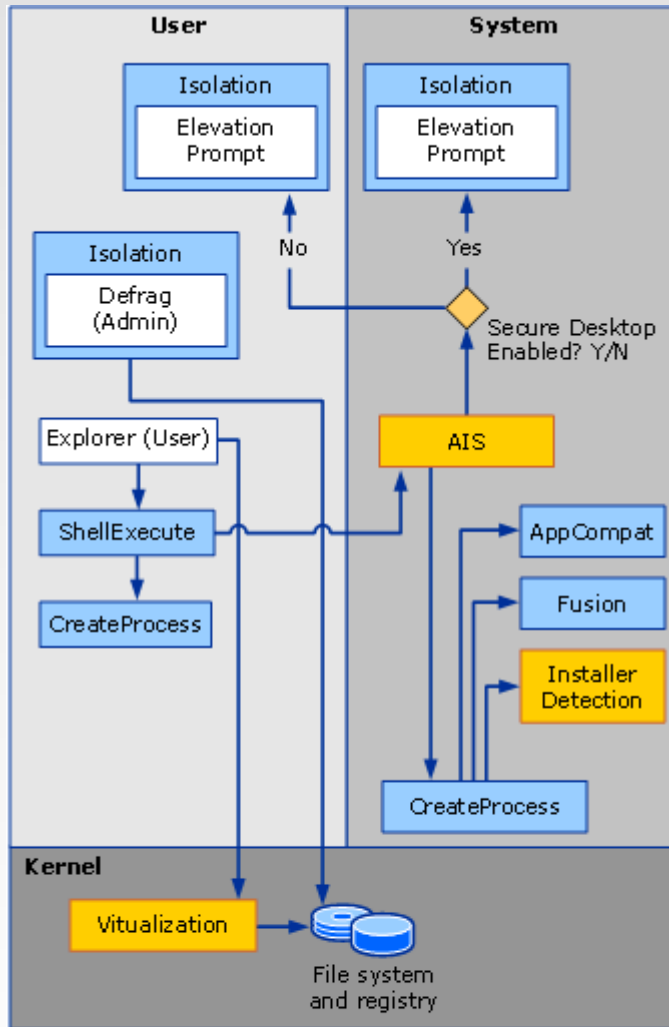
User

System

Isolation

Elevation Prompt

Isolation

Elevation Prompt

Isolation

Defrag (Admin)

No

Yes

Secure Desktop Enabled? Y/N

Explorer (User)

AIS

ShellExecute

AppCompat

CreateProcess

Fusion

Installer Detection

CreateProcess

Kernel

Vitualization

File system and registry